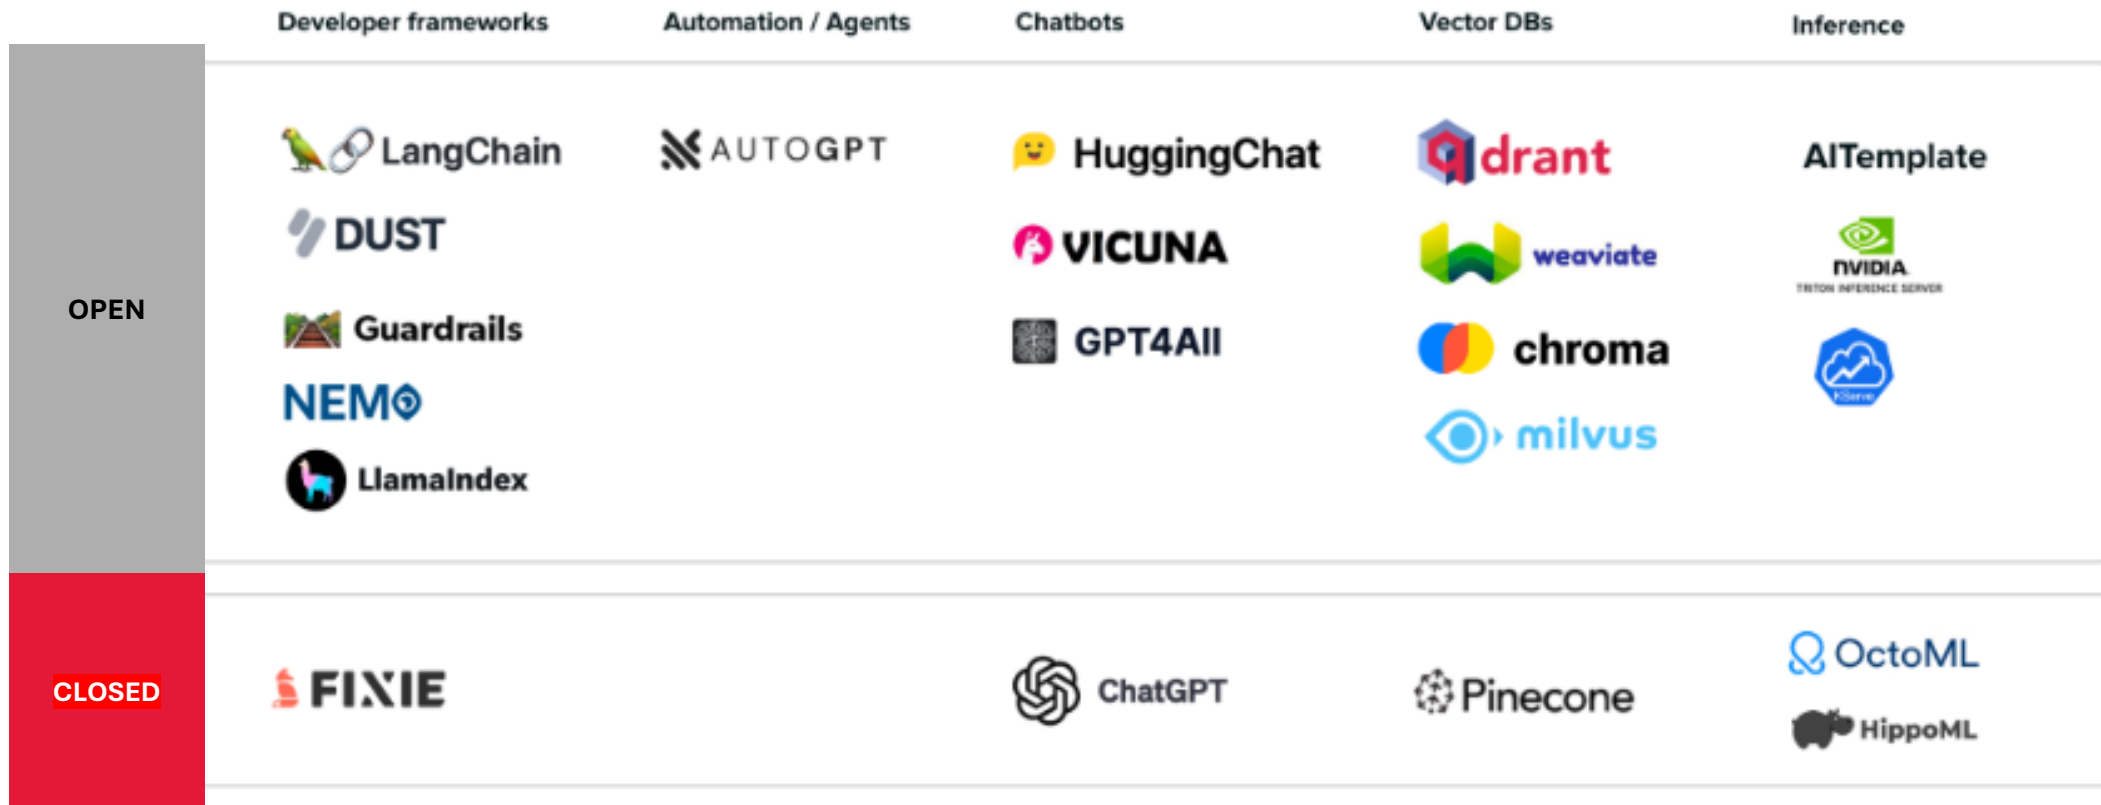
|  | Developer frameworks | Automation / Agents | Chatbots | Vector DBs | Inference |
|---|---|---|---|---|---|
| OPEN | LangChain, DUST, Guardrails, NEMO, LlamaIndex | AUTOGPT | HuggingChat, VICUNA, GPT4All | drant, weaviate, chroma, milvus | AITemplate, NVIDIA TRITON INFERENCE SERVER, KServe |
| CLOSED | FIXIE |  | ChatGPT | Pinecone | OctoML, HippoML |